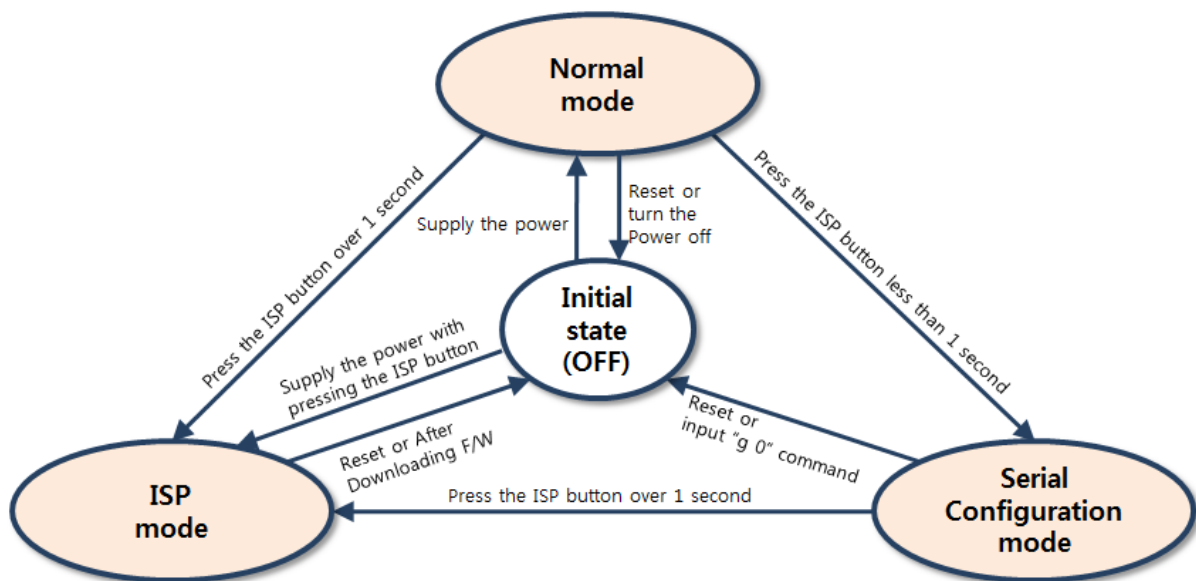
Normal mode

Press the ISP button over 1 second

Supply the power

Reset or turn the Power off

Press the ISP button less than 1 second

Initial state (OFF)

Supply the power with pressing the ISP button

Reset or After Downloading F/W

Reset or input "g 0" command

ISP mode

Press the ISP button over 1 second

Serial Configuration mode